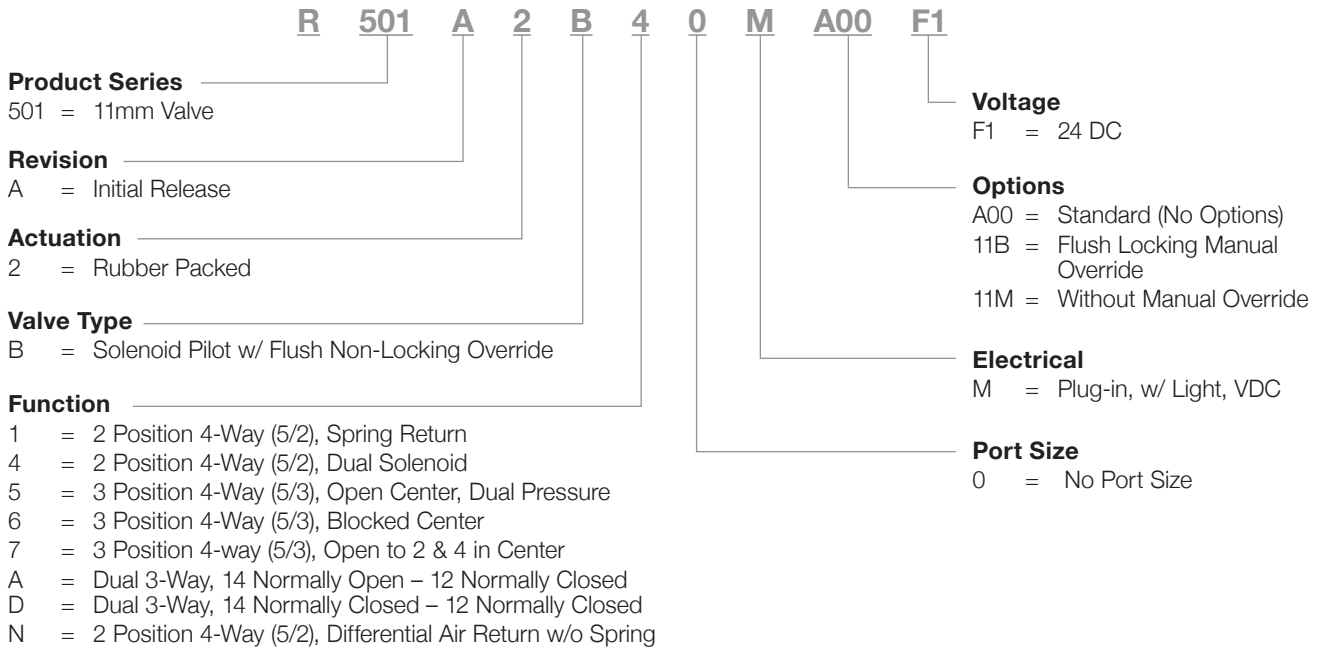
R 501 A 2 B 4 0 M A00 F1

**Product Series**
501 = 11mm Valve

**Revision**
A = Initial Release

**Actuation**
2 = Rubber Packed

**Valve Type**
B = Solenoid Pilot w/ Flush Non-Locking Override

**Function**
1 = 2 Position 4-Way (5/2), Spring Return
4 = 2 Position 4-Way (5/2), Dual Solenoid
5 = 3 Position 4-Way (5/3), Open Center, Dual Pressure
6 = 3 Position 4-Way (5/3), Blocked Center
7 = 3 Position 4-way (5/3), Open to 2 & 4 in Center
A = Dual 3-Way, 14 Normally Open – 12 Normally Closed
D = Dual 3-Way, 14 Normally Closed – 12 Normally Closed
N = 2 Position 4-Way (5/2), Differential Air Return w/o Spring

**Voltage**
F1 = 24 DC

**Options**
A00 = Standard (No Options)
11B = Flush Locking Manual Override
11M = Without Manual Override

**Electrical**
M = Plug-in, w/ Light, VDC

**Port Size**
0 = No Port Size